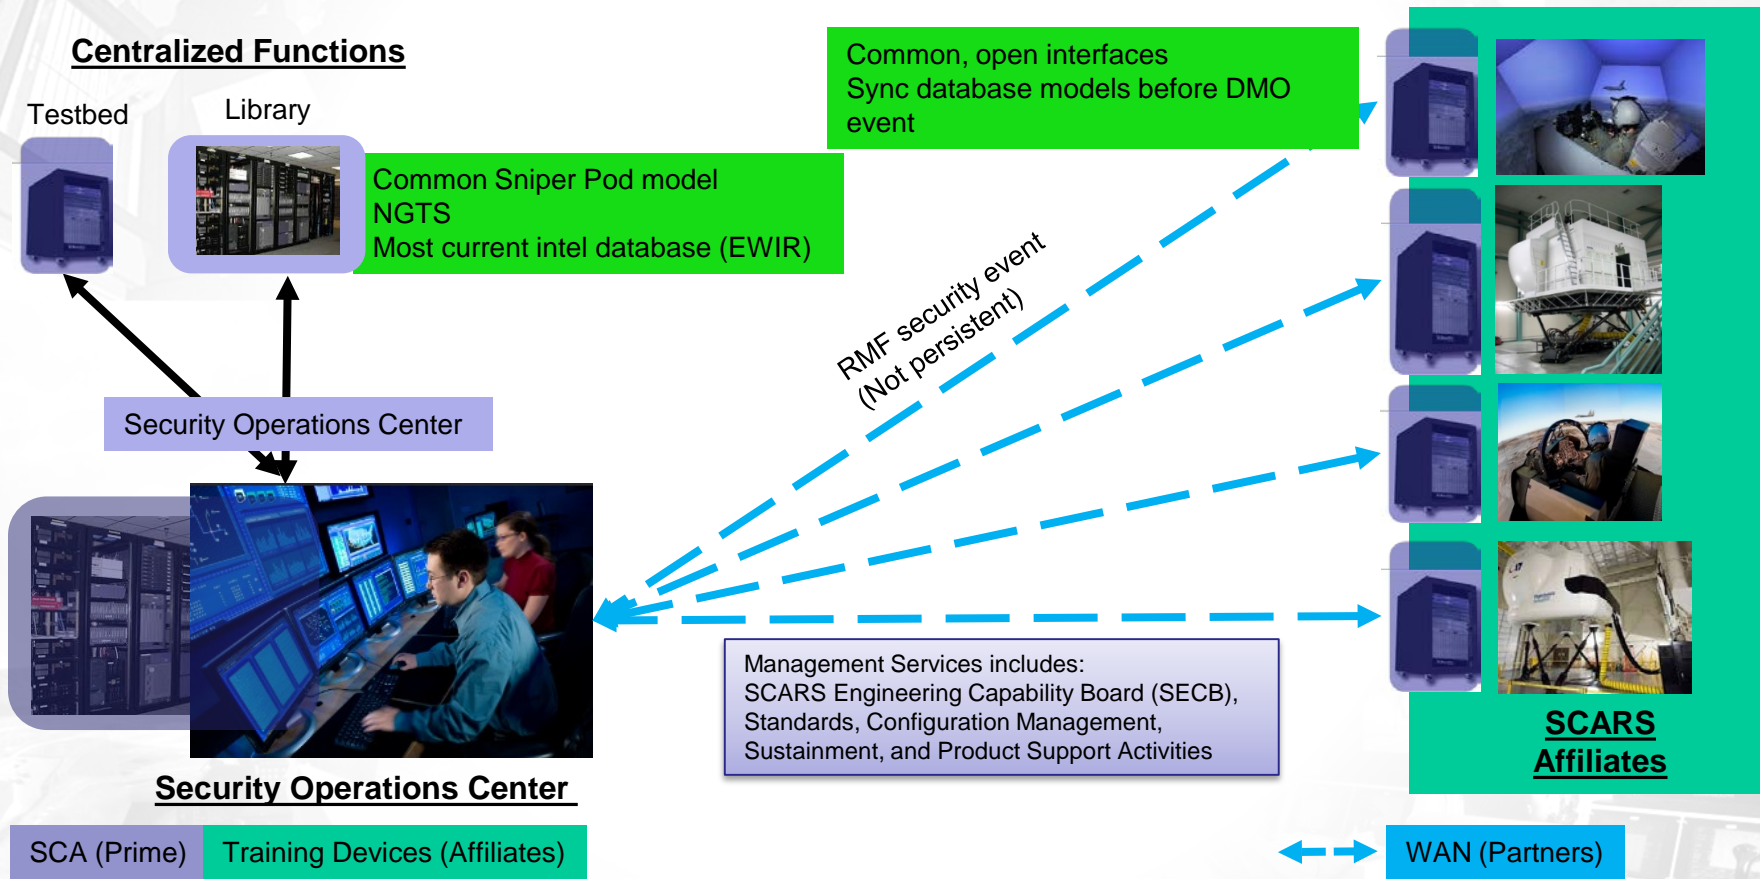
Centralized Functions

Testbed

Library

Common Sniper Pod model
NGTS
Most current intel database (EWIR)

Common, open interfaces
Sync database models before DMO event

RMF security event
(Not persistent)

Security Operations Center

Management Services includes:
SCARS Engineering Capability Board (SECB), Standards, Configuration Management, Sustainment, and Product Support Activities

SCARS Affiliates

Security Operations Center

SCA (Prime)

Training Devices (Affiliates)

WAN (Partners)